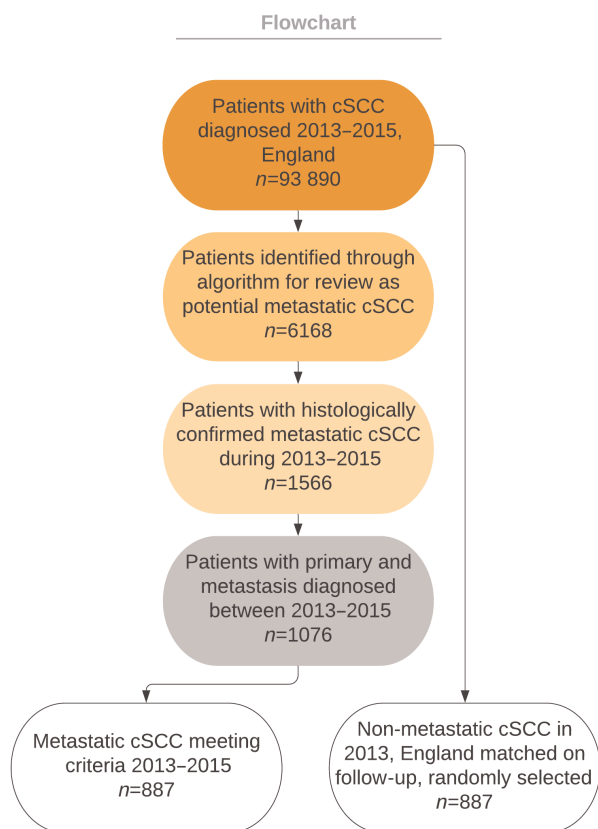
Flowchart

Patients with cSCC diagnosed 2013–2015, England
$n$=93 890

Patients identified through algorithm for review as potential metastatic cSCC
$n$=6168

Patients with histologically confirmed metastatic cSCC during 2013–2015
$n$=1566

Patients with primary and metastasis diagnosed between 2013–2015
$n$=1076

Metastatic cSCC meeting criteria 2013–2015
$n$=887

Non-metastatic cSCC in 2013, England matched on follow-up, randomly selected
$n$=887